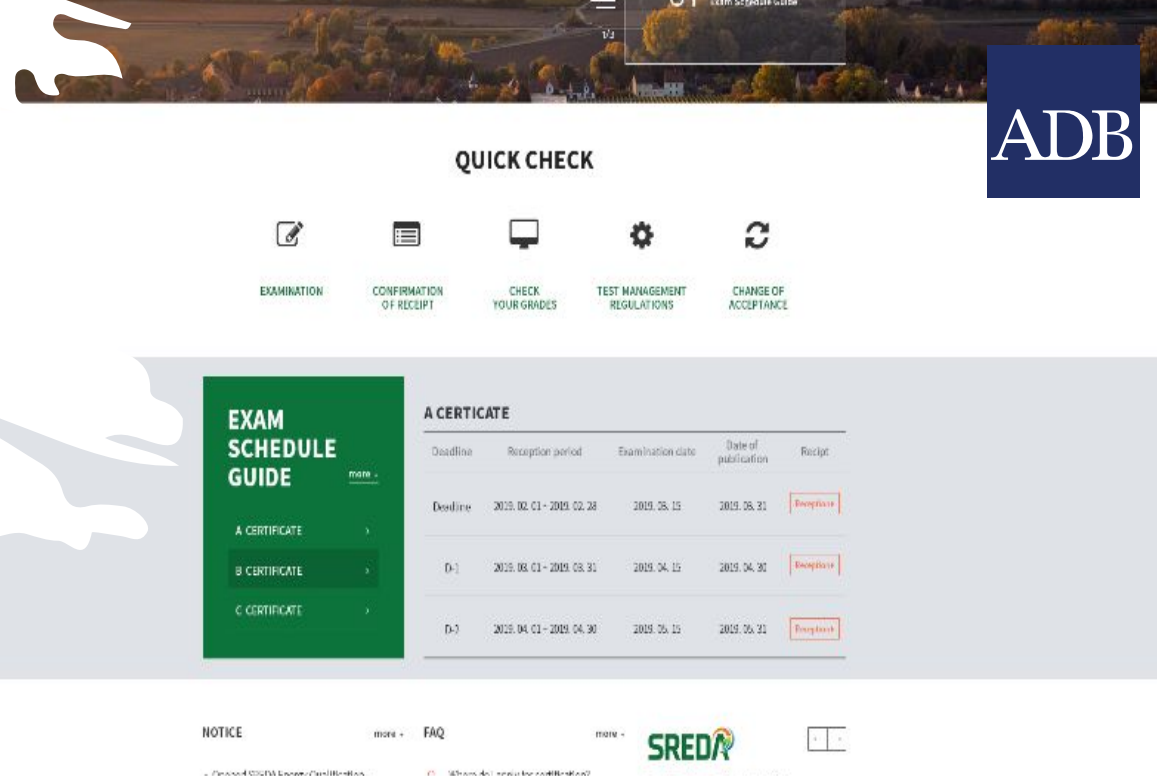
01
Exam Schedule Guide
1/3

ADB

QUICK CHECK

EXAMINATION

CONFIRMATION OF RECEIPT

CHECK YOUR GRADES

TEST MANAGEMENT REGULATIONS

CHANGE OF ACCEPTANCE

EXAM SCHEDULE GUIDE

more +

A CERTIFICATE ›

B CERTIFICATE ›

C CERTIFICATE ›

A CERTICATE

| Deadline | Reception period | Examination date | Date of publication | Recipt |
|---|---|---|---|---|
| Deadline | 2019. 02. 01 - 2019. 02. 28 | 2019. 03. 15 | 2019. 03. 31 | Reception |
| D-1 | 2019. 03. 01 - 2019. 03. 31 | 2019. 04. 15 | 2019. 04. 30 | Reception |
| D-2 | 2019. 04. 01 - 2019. 04. 30 | 2019. 05. 15 | 2019. 05. 31 | Reception |

NOTICE

more +

FAQ

more +

SREDA

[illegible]

Where do I apply for certification?